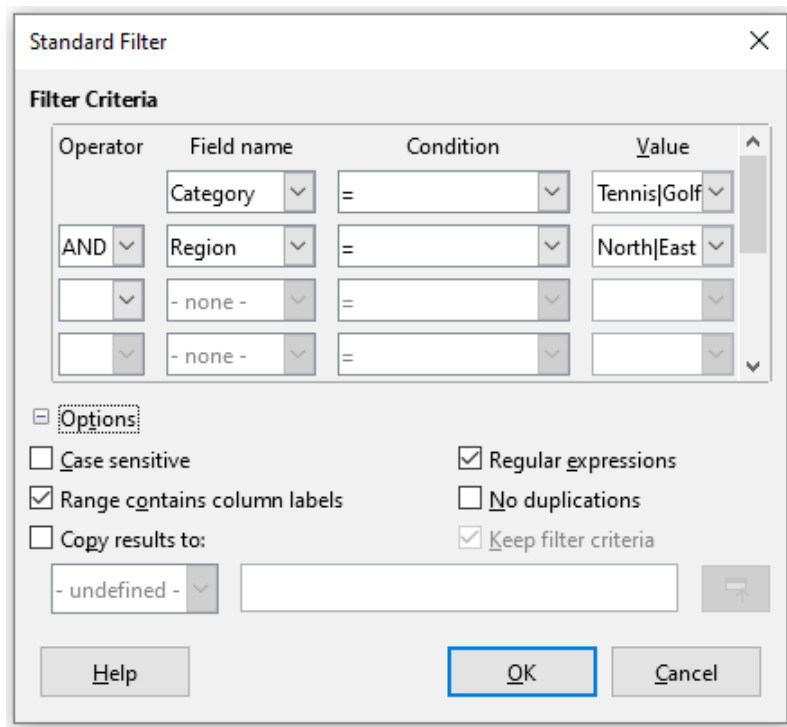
Standard Filter

Filter Criteria

| Operator | Field name | Condition | Value |
|---|---|---|---|
| | Category | = | Tennis\|Golf |
| AND | Region | = | North\|East |
| | - none - | = | |
| | - none - | = | |

Options

Case sensitive

Range contains column labels

Copy results to:

Regular expressions

No duplications

Keep filter criteria

- undefined -

Help

OK

Cancel